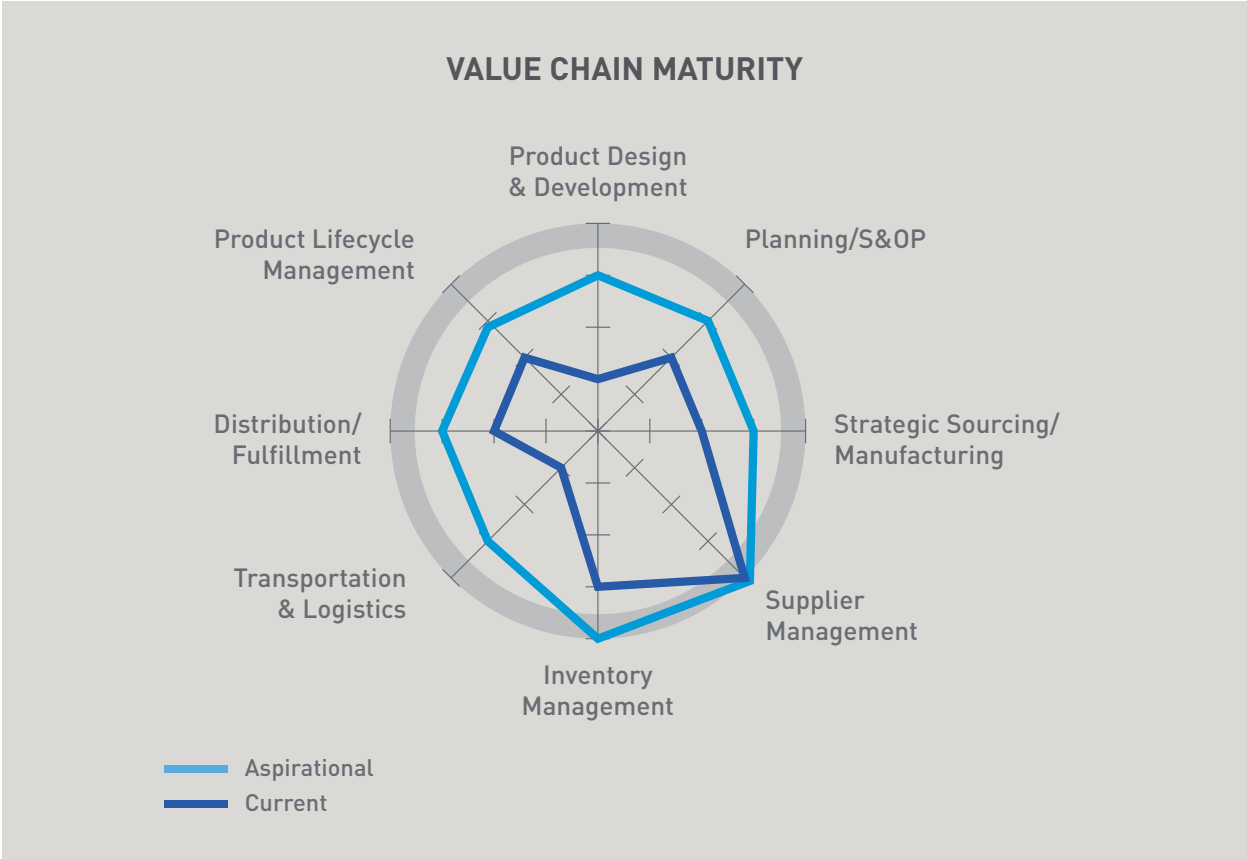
VALUE CHAIN MATURITY

Product Design & Development

Planning/S&OP

Strategic Sourcing/ Manufacturing

Supplier Management

Inventory Management

Transportation & Logistics

Distribution/ Fulfillment

Product Lifecycle Management

Aspirational
Current